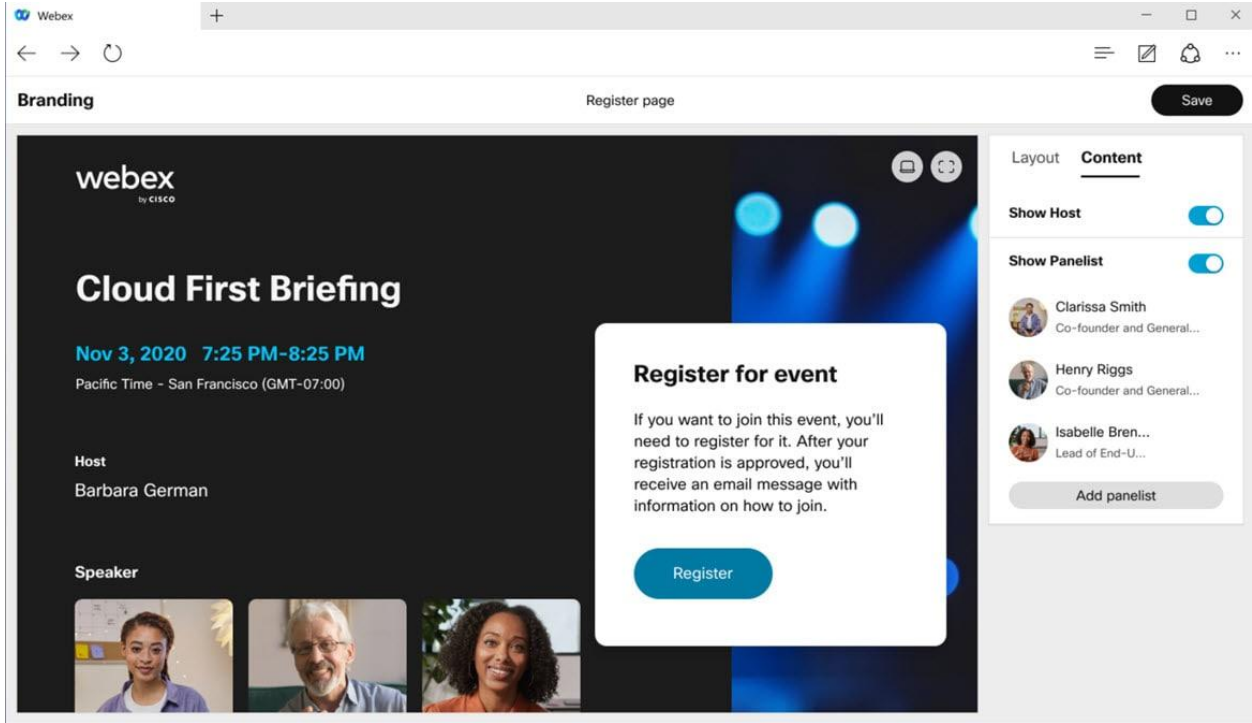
Webex

Branding

Register page

Save

webex
by CISCO

Cloud First Briefing

Nov 3, 2020 7:25 PM-8:25 PM

Pacific Time - San Francisco (GMT-07:00)

Host

Barbara German

Speaker

Register for event

If you want to join this event, you'll need to register for it. After your registration is approved, you'll receive an email message with information on how to join.

Register

Layout Content

Show Host

Show Panelist

Clarissa Smith
Co-founder and General...

Henry Riggs
Co-founder and General...

Isabelle Bren...
Lead of End-U...

Add panelist